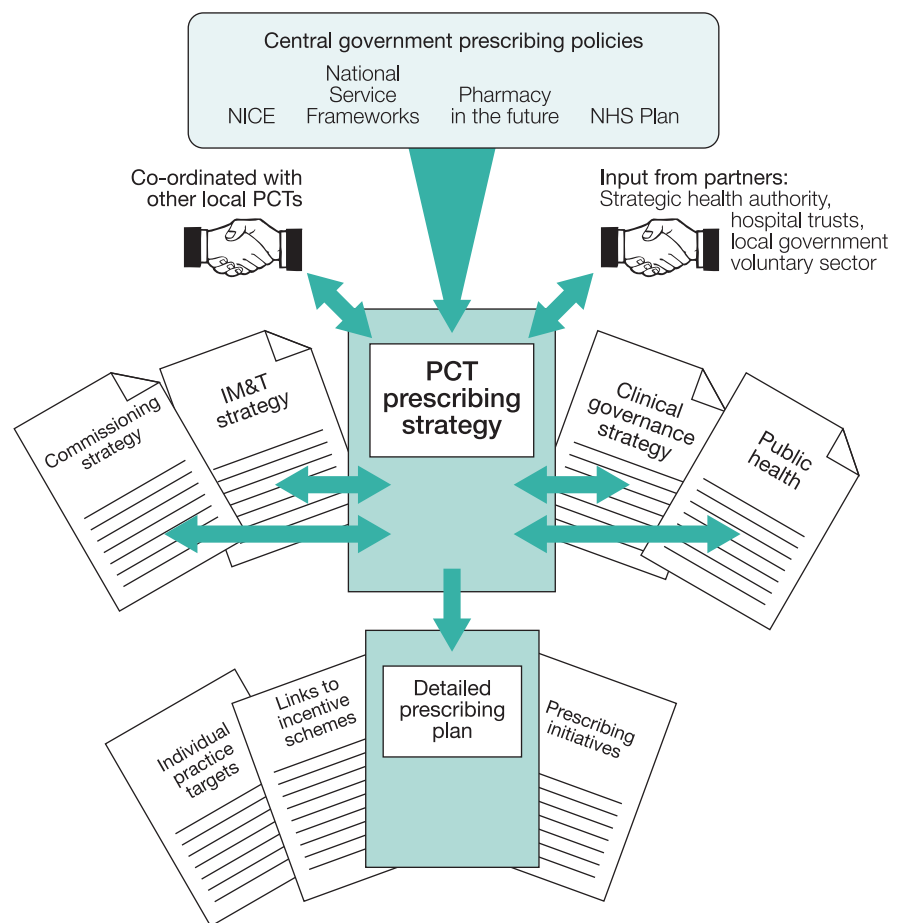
Central government prescribing policies

NICE

National Service Frameworks

Pharmacy in the future

NHS Plan

Co-ordinated with other local PCTs

Input from partners: Strategic health authority, hospital trusts, local government voluntary sector

PCT prescribing strategy

Commissioning strategy

IM&T strategy

Clinical governance strategy

Public health

Detailed prescribing plan

Individual practice targets

Links to incentive schemes

Prescribing initiatives